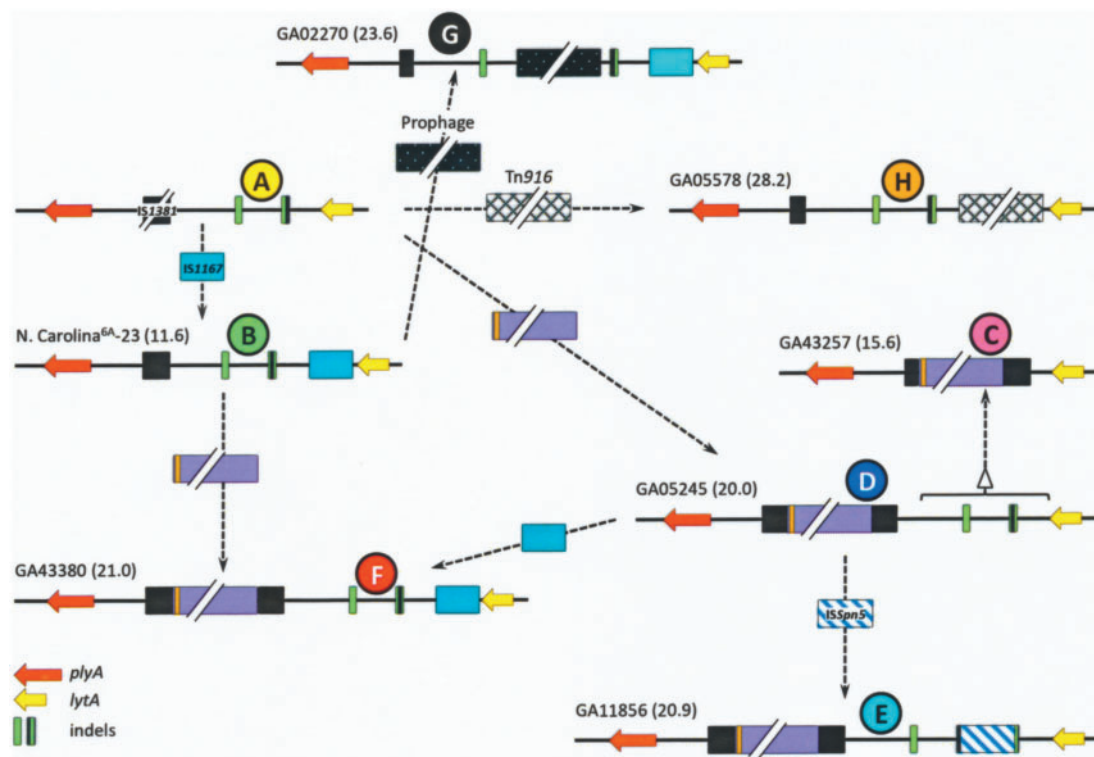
GA02270 (23.6)

G

Prophage

A

IS1381

Tn916

GA05578 (28.2)

H

IS1167

N. Carolina$^{6A}$-23 (11.6)

B

GA43257 (15.6)

C

GA05245 (20.0)

D

GA43380 (21.0)

F

ISSpn5

plyA

lytA

indels

GA11856 (20.9)

E